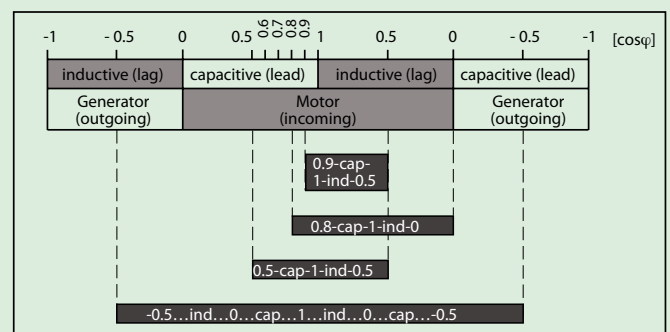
-1 - 0.5 0 0.5 0.6 0.7 0.8 0.9 1 0.5 0 - 0.5 -1 [cosφ]

inductive (lag) capacitive (lead) inductive (lag) capacitive (lead)

Generator (outgoing)

Motor (incoming)

Generator (outgoing)

0.9-cap-1-ind-0.5

0.8-cap-1-ind-0

0.5-cap-1-ind-0.5

-0.5…ind…0…cap…1…ind…0…cap…-0.5